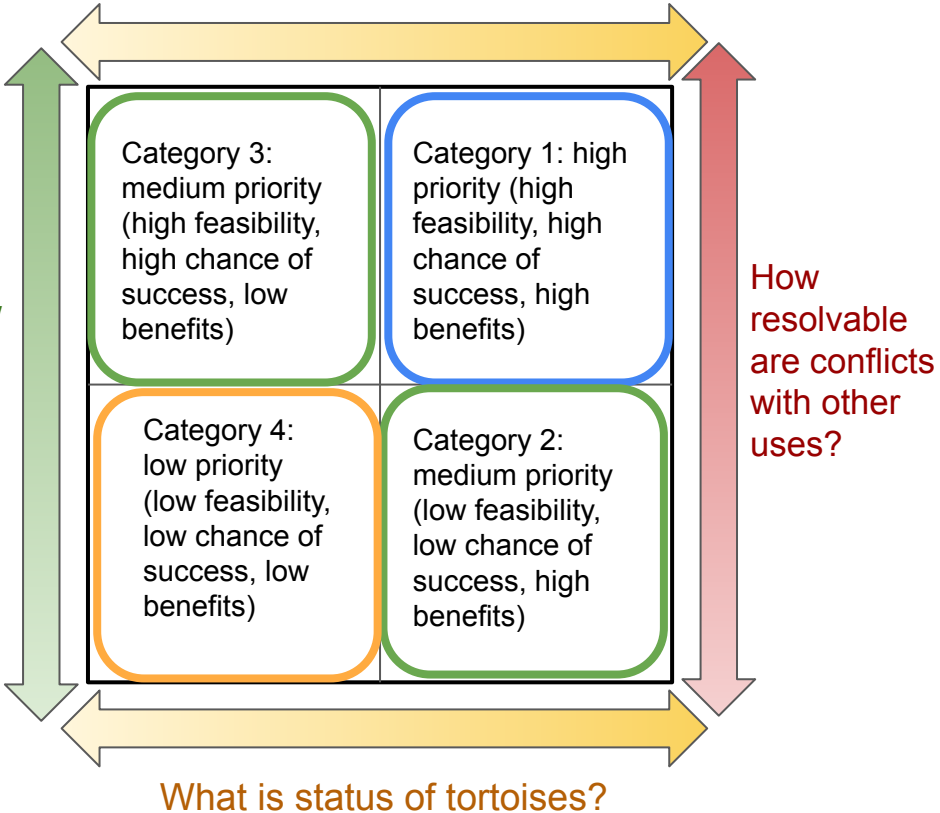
Category 3: medium priority (high feasibility, high chance of success, low benefits)

Category 1: high priority (high feasibility, high chance of success, high benefits)

How resolvable are conflicts with other uses?

Category 4: low priority (low feasibility, low chance of success, low benefits)

Category 2: medium priority (low feasibility, low chance of success, high benefits)

What is status of tortoises?